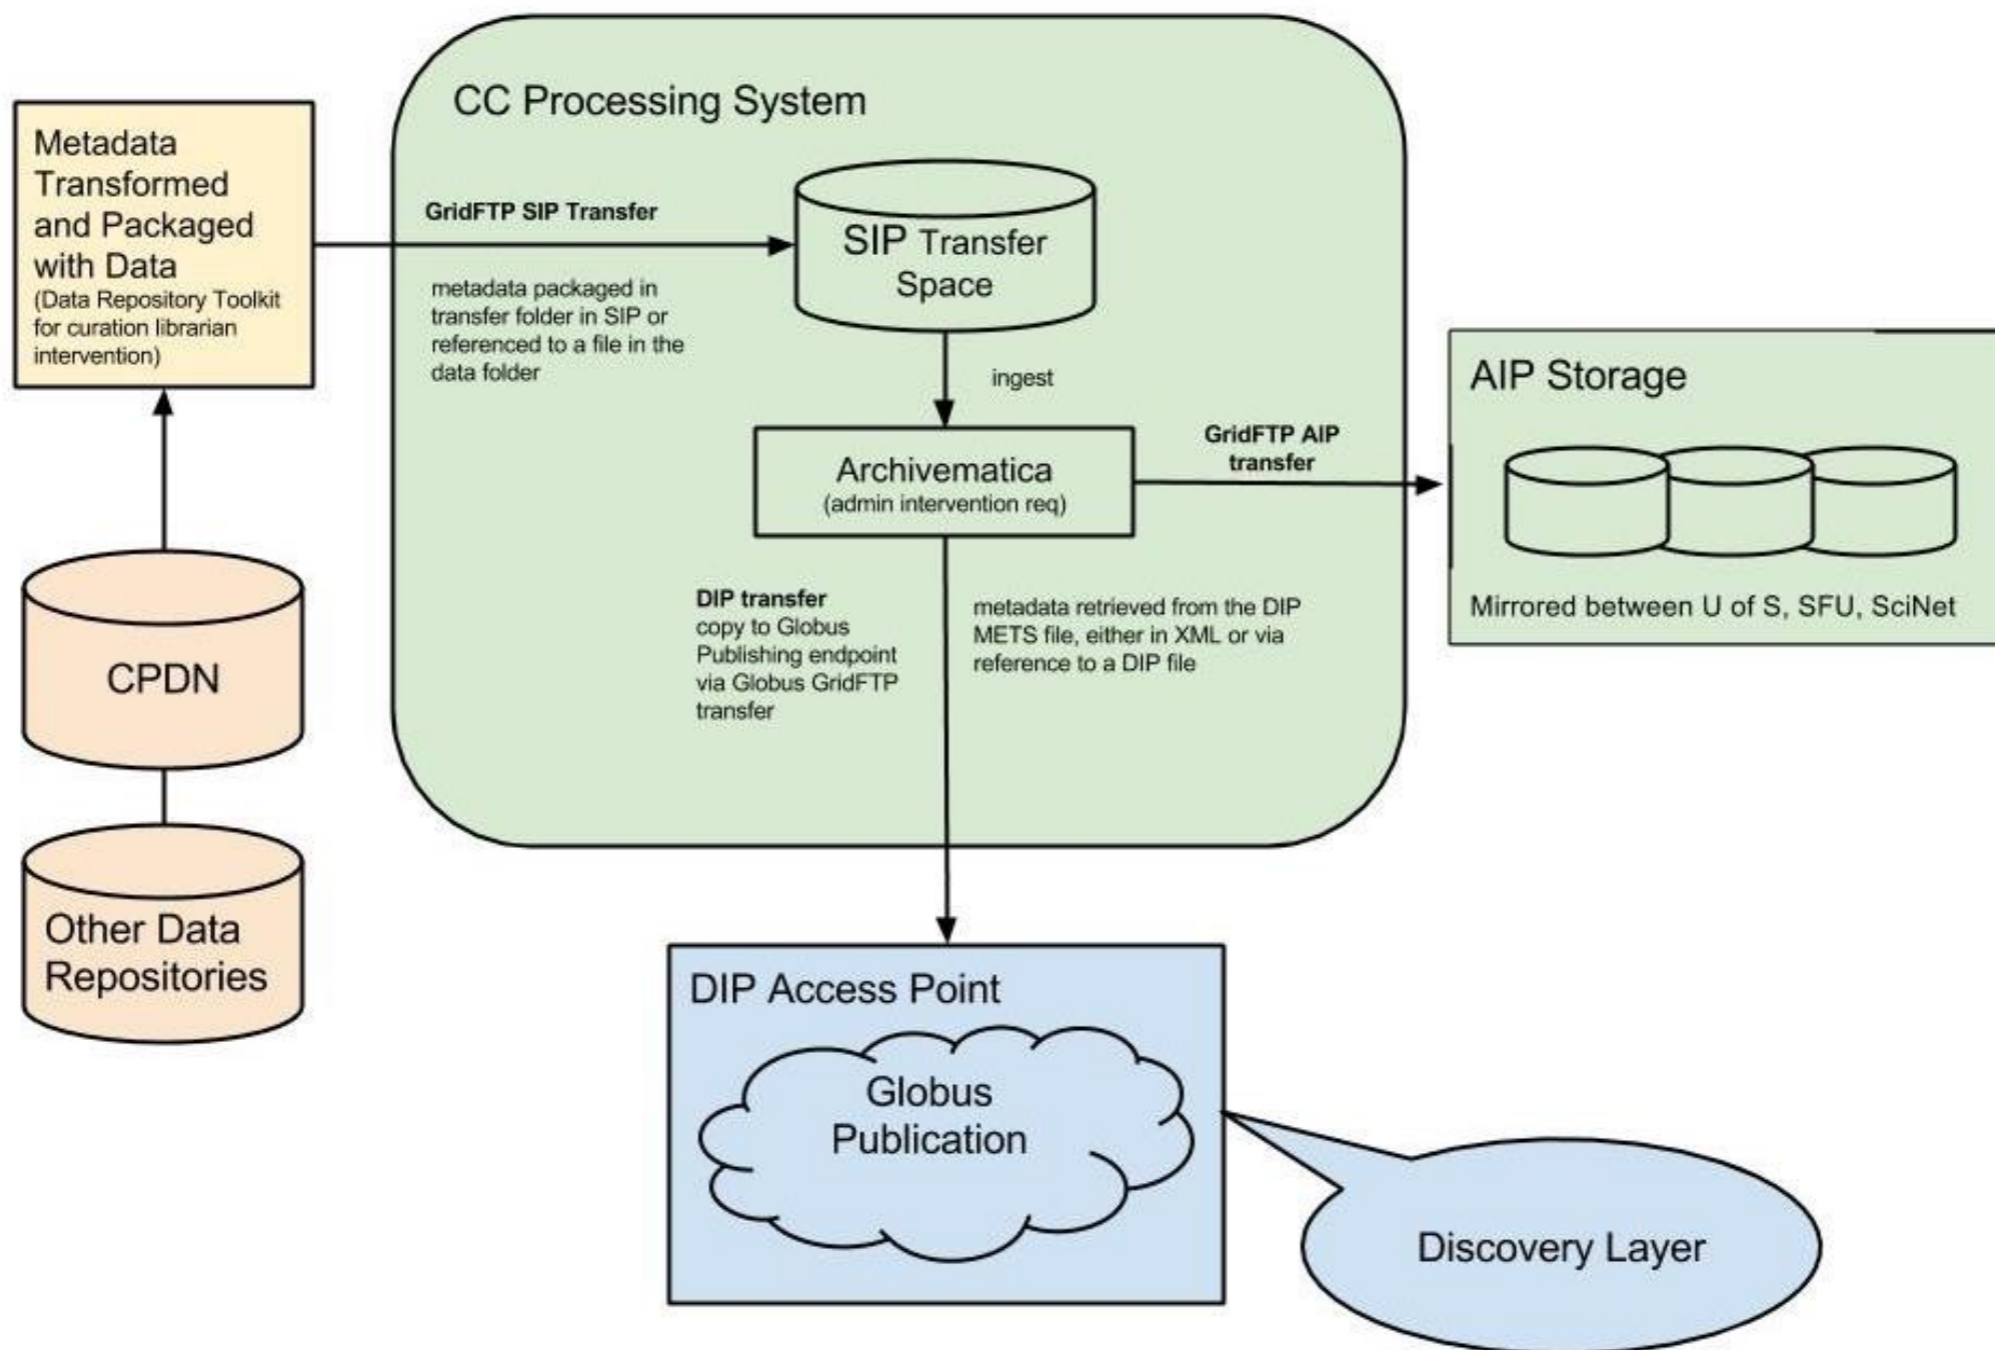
Metadata Transformed and Packaged with Data
(Data Repository Toolkit for curation librarian intervention)

CPDN

Other Data Repositories

CC Processing System

GridFTP SIP Transfer

metadata packaged in transfer folder in SIP or referenced to a file in the data folder

SIP Transfer Space

ingest

Archivematica
(admin intervention req)

GridFTP AIP transfer

AIP Storage

Mirrored between U of S, SFU, SciNet

DIP transfer
copy to Globus Publishing endpoint via Globus GridFTP transfer

metadata retrieved from the DIP METS file, either in XML or via reference to a DIP file

DIP Access Point

Globus Publication

Discovery Layer